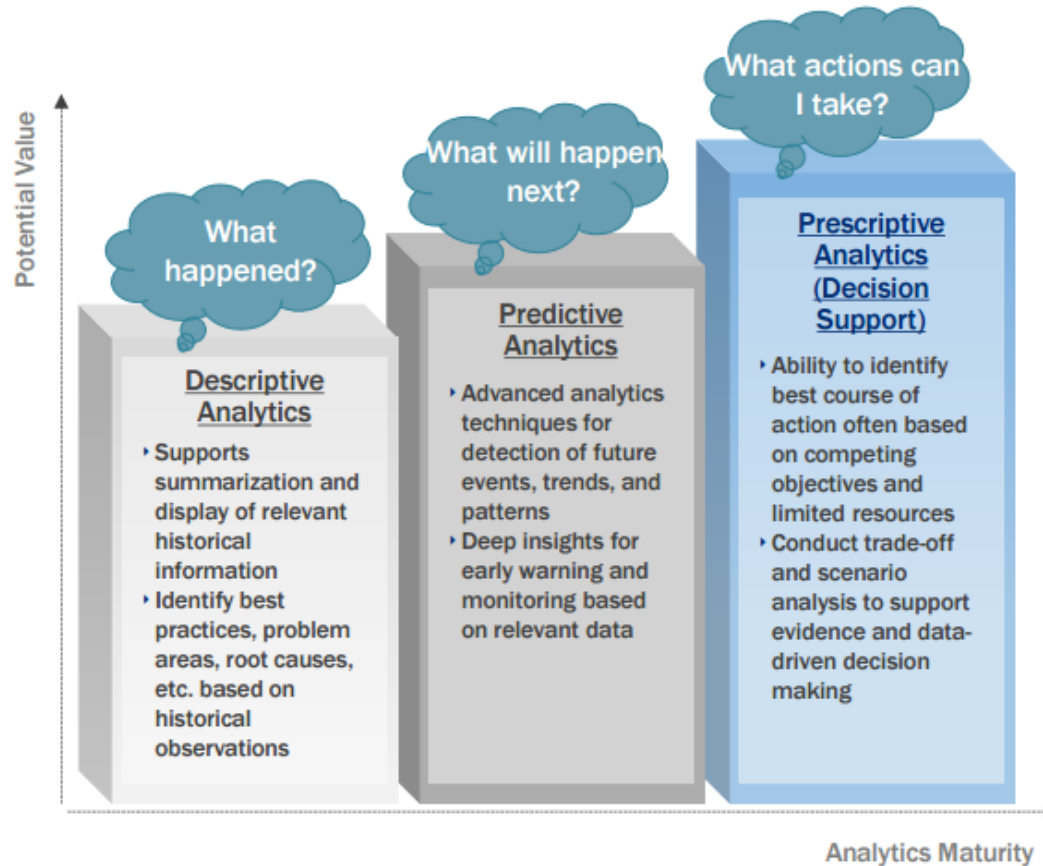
Potential Value

What happened?

Descriptive Analytics

- Supports summarization and display of relevant historical information
- Identify best practices, problem areas, root causes, etc. based on historical observations

What will happen next?

Predictive Analytics

- Advanced analytics techniques for detection of future events, trends, and patterns
- Deep insights for early warning and monitoring based on relevant data

What actions can I take?

Prescriptive Analytics (Decision Support)

- Ability to identify best course of action often based on competing objectives and limited resources
- Conduct trade-off and scenario analysis to support evidence and data-driven decision making

Analytics Maturity